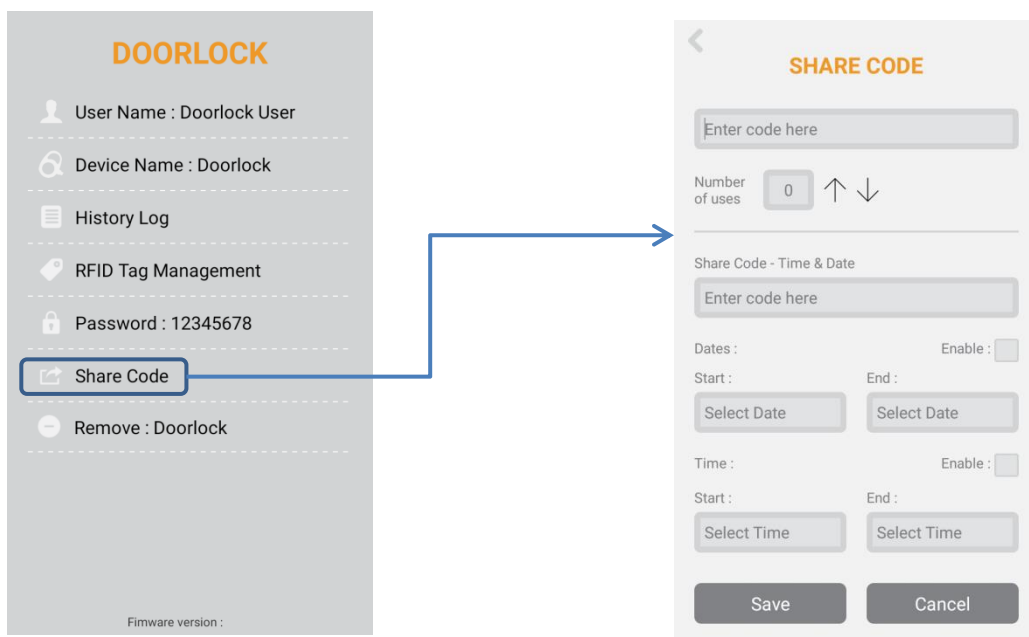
DOORLOCK

User Name : Doorlock User

Device Name : Doorlock

History Log

RFID Tag Management

Password : 12345678

Share Code

Remove : Doorlock

Fimware version :

SHARE CODE

Enter code here

Number of uses 0

Share Code - Time & Date

Enter code here

Dates : Enable :

Start : End :

Select Date Select Date

Time : Enable :

Start : End :

Select Time Select Time

Save Cancel